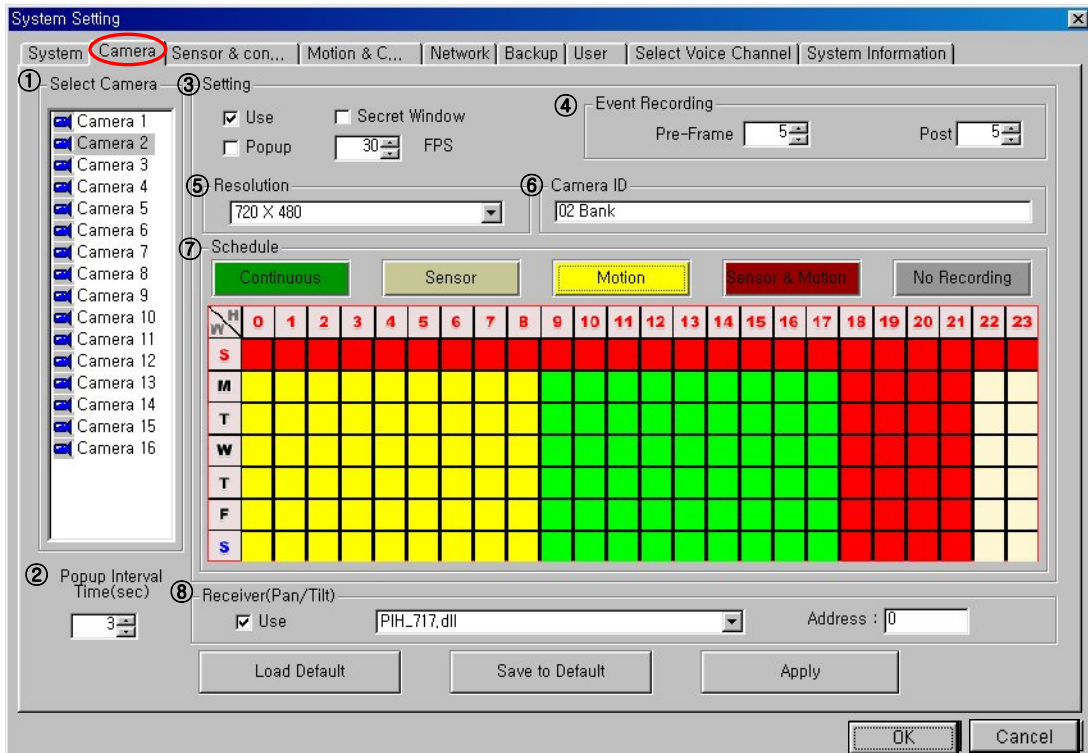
System Setting

System | Camera | Sensor & con... | Motion & C... | Network | Backup | User | Select Voice Channel | System Information

① Select Camera

Camera 1
Camera 2
Camera 3
Camera 4
Camera 5
Camera 6
Camera 7
Camera 8
Camera 9
Camera 10
Camera 11
Camera 12
Camera 13
Camera 14
Camera 15
Camera 16

② Popup Interval Time(sec)

3

③ Setting

Use
Secret Window
Popup
30 FPS

④ Event Recording

Pre-Frame 5
Post 5

⑤ Resolution

720 X 480

⑥ Camera ID

02 Bank

⑦ Schedule

Continuous
Sensor
Motion
Sensor & Motion
No Recording

| W \ H | 0 | 1 | 2 | 3 | 4 | 5 | 6 | 7 | 8 | 9 | 10 | 11 | 12 | 13 | 14 | 15 | 16 | 17 | 18 | 19 | 20 | 21 | 22 | 23 |
|---|---|---|---|---|---|---|---|---|---|---|---|---|---|---|---|---|---|---|---|---|---|---|---|---|
| S | | | | | | | | | | | | | | | | | | | | | | | | |
| M | | | | | | | | | | | | | | | | | | | | | | | | |
| T | | | | | | | | | | | | | | | | | | | | | | | | |
| W | | | | | | | | | | | | | | | | | | | | | | | | |
| T | | | | | | | | | | | | | | | | | | | | | | | | |
| F | | | | | | | | | | | | | | | | | | | | | | | | |
| S | | | | | | | | | | | | | | | | | | | | | | | | |

⑧ Receiver(Pan/Tilt)

Use
PIH_717.dll
Address : 0

Load Default
Save to Default
Apply

OK
Cancel